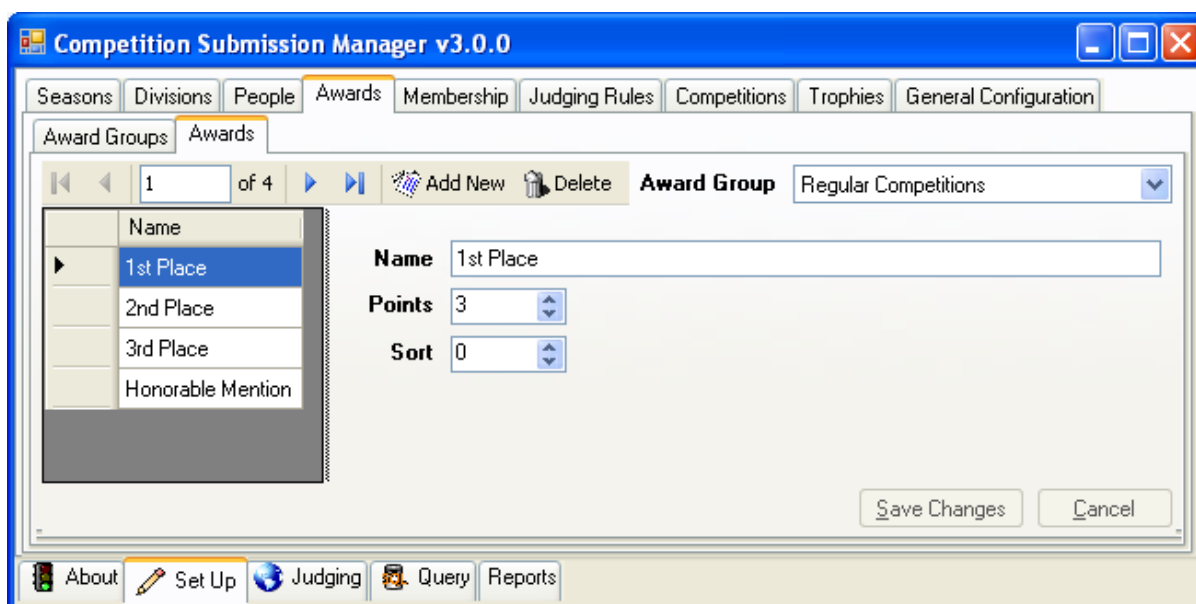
Competition Submission Manager v3.0.0

Seasons | Divisions | People | Awards | Membership | Judging Rules | Competitions | Trophies | General Configuration

Award Groups | Awards

1 of 4 Add New Delete **Award Group** Regular Competitions

| Name |
|---|
| 1st Place |
| 2nd Place |
| 3rd Place |
| Honorable Mention |

**Name** 1st Place

**Points** 3

**Sort** 0

Save Changes Cancel

About | Set Up | Judging | Query | Reports